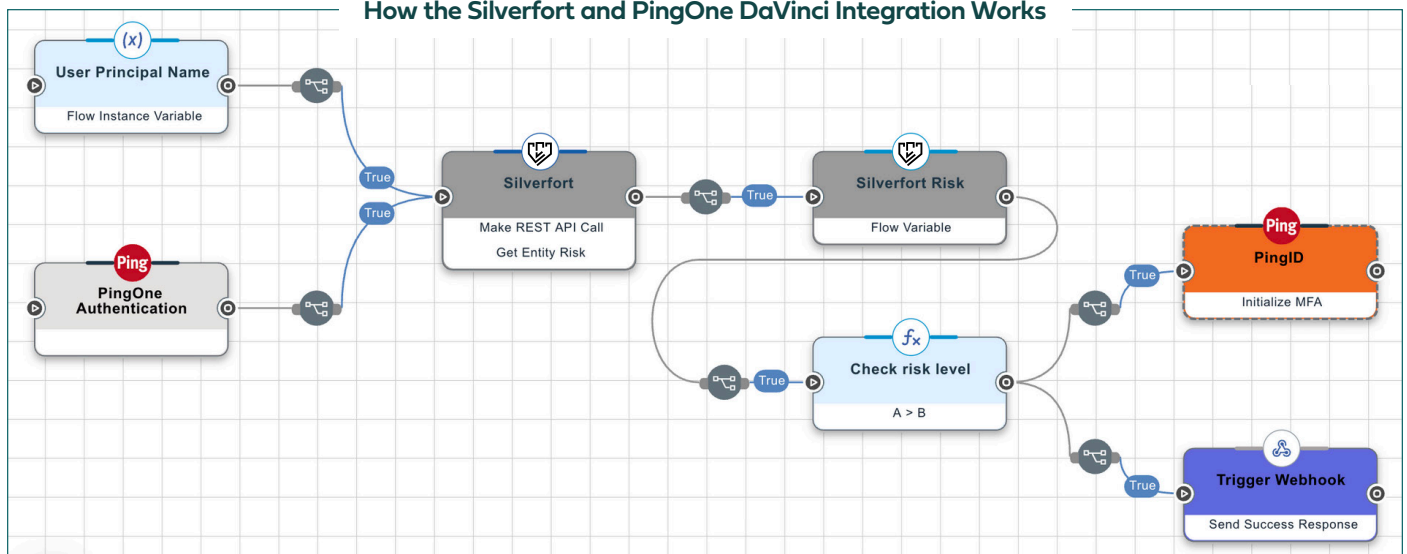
How the Silverfort and PingOne DaVinci Integration Works

(x)
User Principal Name
Flow Instance Variable

True
True

Silverfort
Make REST API Call
Get Entity Risk

True

Silverfort Risk
Flow Variable

Ping
PingOne Authentication

Ping
PingID
Initialize MFA

True

$f_x$
Check risk level
A > B

True

Trigger Webhook
Send Success Response

True